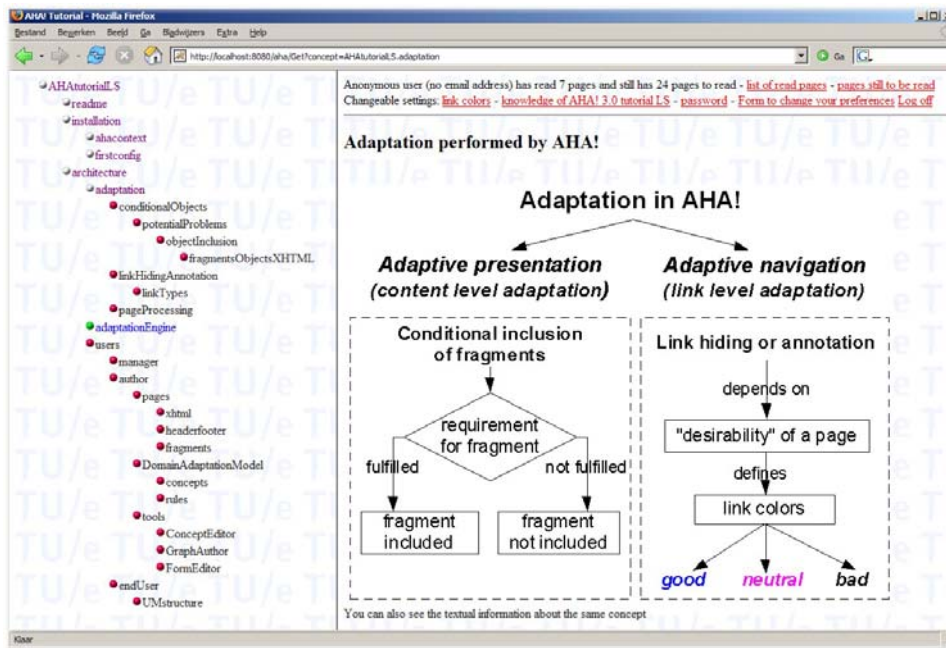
AHA! Tutorial - Mozilla Firefox

Bestand Bewerken Beeld Ga Bladwijzers Extra Help

http://localhost:8080/aha/Get?concept=AHAtutorialLS.adaptation

AHAtutorialLS
readme
installation
ahacontext
firstconfig
architecture
adaptation
conditionalObjects
potentialProblems
objectInclusion
fragmentsObjectsXHTML
linkHidingAnnotation
linkTypes
pageProcessing
adaptationEngine
users
manager
author
pages
xhtml
headerfooter
fragments
DomainAdaptationModel
concepts
rules
tools
ConceptEditor
GraphAuthor
FormEditor
endUser
UMstructure

Anonymous user (no email address) has read 7 pages and still has 24 pages to read - list of read pages - pages still to be read
Changeable settings: link colors - knowledge of AHA! 3.0 tutorial LS - password - Form to change your preferences Log off

Adaptation performed by AHA!

Adaptation in AHA!

Adaptive presentation (content level adaptation)

Adaptive navigation (link level adaptation)

Conditional inclusion of fragments

requirement for fragment

fulfilled

not fulfilled

fragment included

fragment not included

Link hiding or annotation

depends on

"desirability" of a page

defines

link colors

good

neutral

bad

You can also see the textual information about the same concept

Klaar